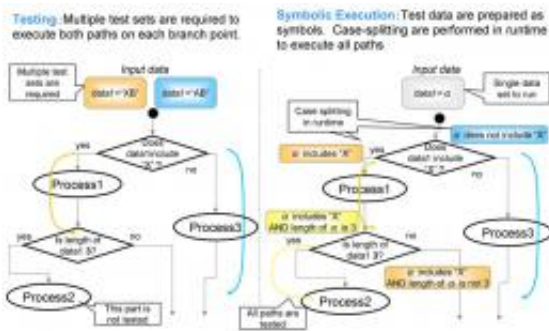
Testing: Multiple test sets are required to execute both paths on each branch point.

Multiple test sets are required

Input data

data1 = "XB"

data1 = "AB"

Does data1 include "X"?

yes

no

Process1

Process3

Is length of data1 3?

yes

no

Process2

This part is not tested

Symbolic Execution: Test data are prepared as symbols. Case-splitting are performed in runtime to execute all paths

Input data

data1 = α

Single-data set to run

Case splitting in runtime

α does not include "X"

α includes "X"

Does data1 include "X"?

yes

no

Process1

Process3

α includes "X" AND length of α is 3

Is length of data1 3?

yes

not

α includes "X" AND length of α is not 3

Process2

All paths are tested